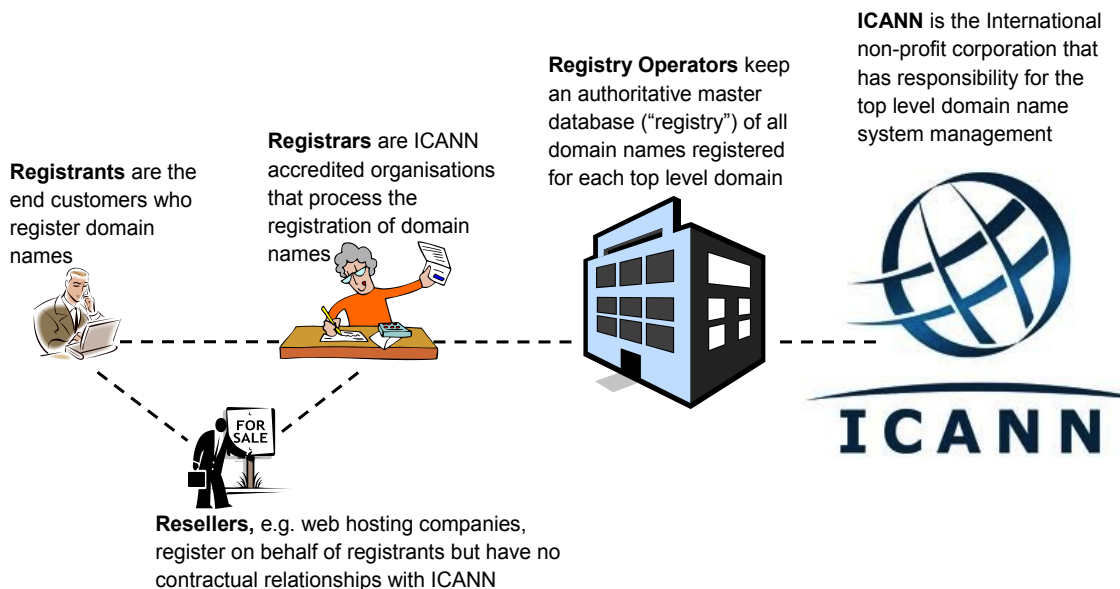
**ICANN** is the International non-profit corporation that has responsibility for the top level domain name system management

**Registry Operators** keep an authoritative master database ("registry") of all domain names registered for each top level domain

**Registrars** are ICANN accredited organisations that process the registration of domain names

**Registrants** are the end customers who register domain names

FOR SALE

ICANN

**Resellers,** e.g. web hosting companies, register on behalf of registrants but have no contractual relationships with ICANN